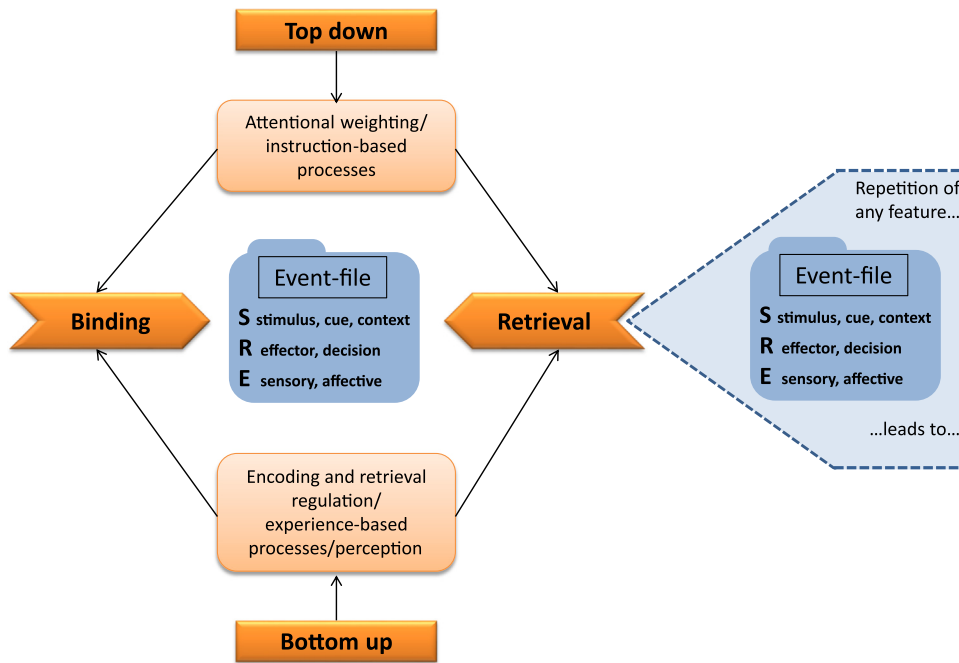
Top down

Attentional weighting/ instruction-based processes

Binding

Event-file
S stimulus, cue, context
R effector, decision
E sensory, affective

Retrieval

Repetition of any feature...

Event-file
S stimulus, cue, context
R effector, decision
E sensory, affective

...leads to...

Encoding and retrieval regulation/ experience-based processes/perception

Bottom up